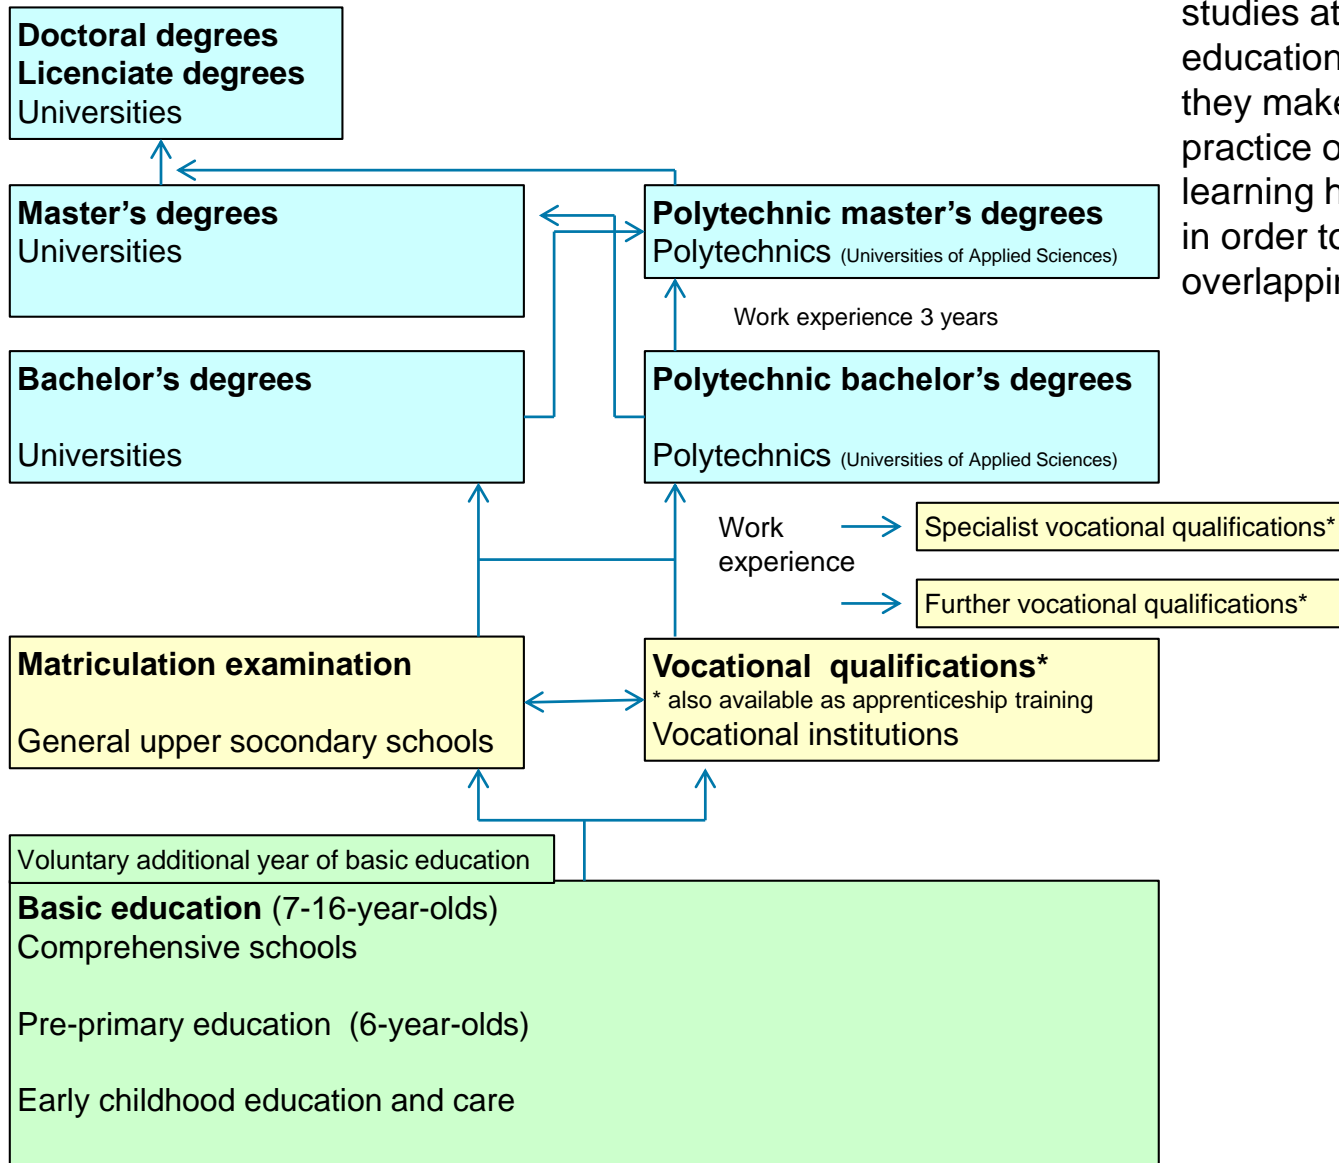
Doctoral degrees
Licenciate degrees
Universities

Master's degrees
Universities

Polytechnic master's degrees
Polytechnics (Universities of Applied Sciences)

Work experience 3 years

Bachelor's degrees
Universities

Polytechnic bachelor's degrees
Polytechnics (Universities of Applied Sciences)

Work experience

Specialist vocational qualifications*

Further vocational qualifications*

Matriculation examination
General upper socondary schools

Vocational qualifications*
* also available as apprenticeship training
Vocational institutions

Voluntary additional year of basic education

Basic education (7-16-year-olds)
Comprehensive schools

Pre-primary education (6-year-olds)

Early childhood education and care

studies at
education
they make
practice o
learning h
in order to
overlappi